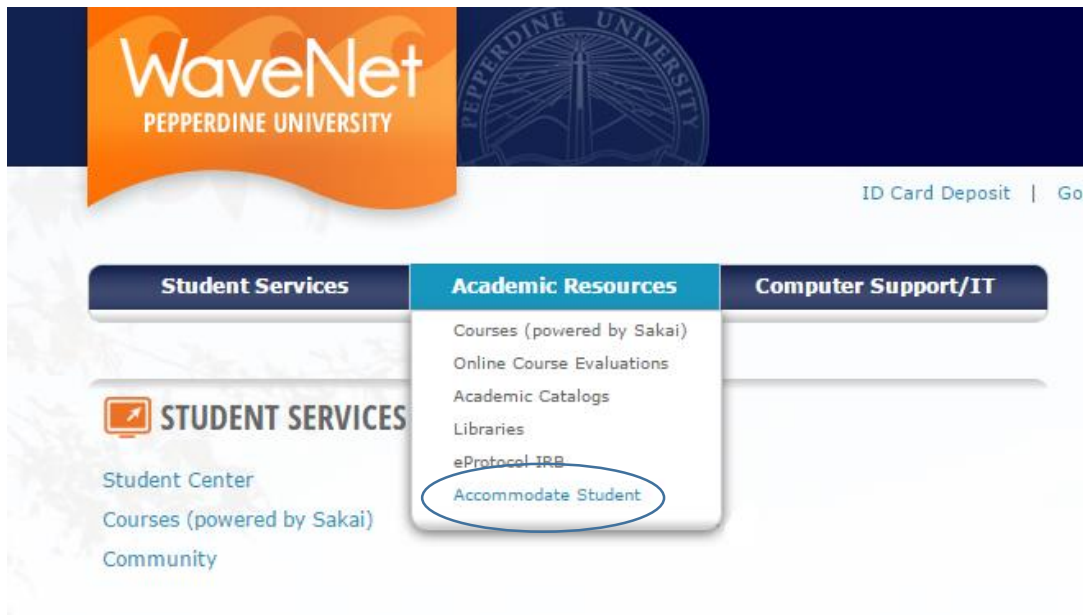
WaveNet
PEPPERDINE UNIVERSITY

PEPPERDINE UNIVERSITY

ID Card Deposit | Go

Student Services
Academic Resources
Computer Support/IT

Courses (powered by Sakai)
Online Course Evaluations
Academic Catalogs
Libraries
eProtocol IRB
Accommodate Student

STUDENT SERVICES

Student Center
Courses (powered by Sakai)
Community